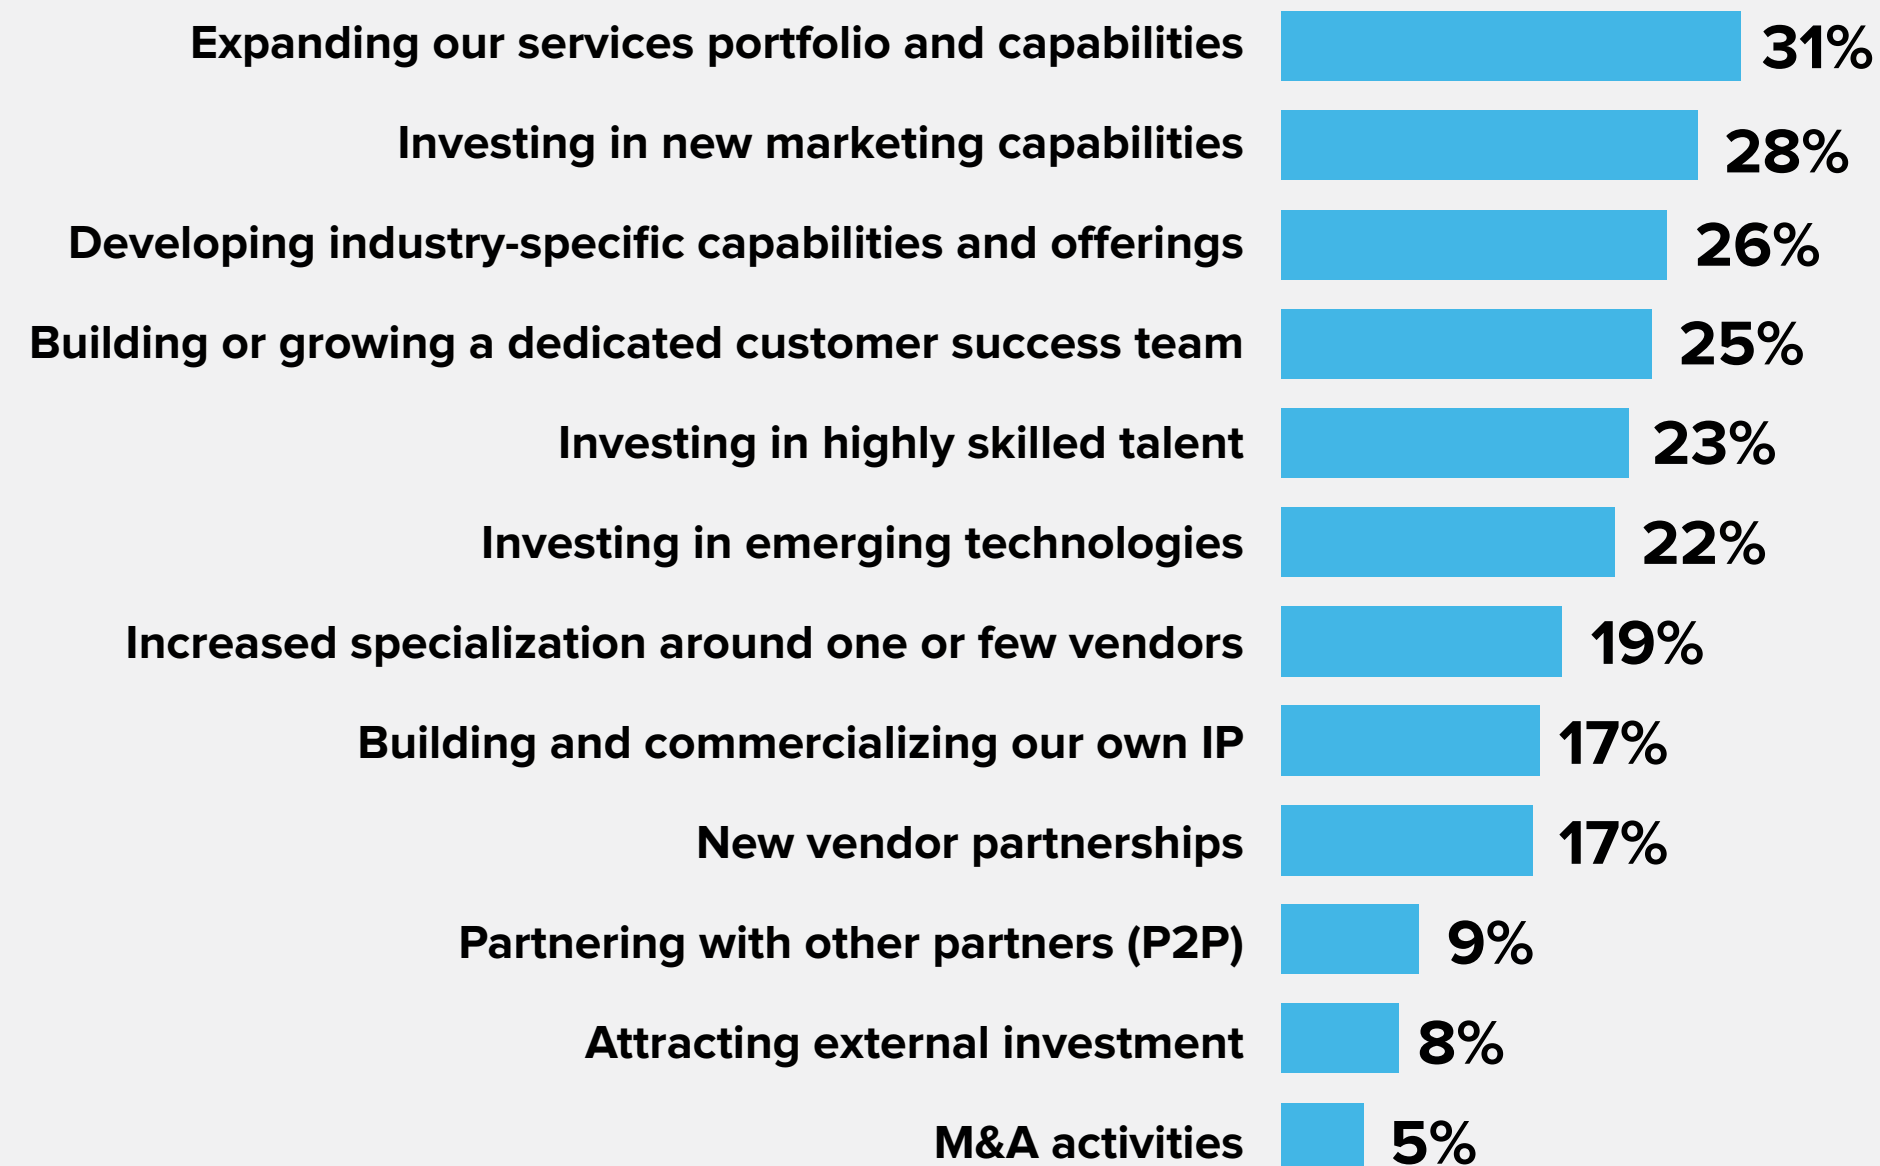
| | |
|---|---|
| Expanding our services portfolio and capabilities | 31% |
| Investing in new marketing capabilities | 28% |
| Developing industry-specific capabilities and offerings | 26% |
| Building or growing a dedicated customer success team | 25% |
| Investing in highly skilled talent | 23% |
| Investing in emerging technologies | 22% |
| Increased specialization around one or few vendors | 19% |
| Building and commercializing our own IP | 17% |
| New vendor partnerships | 17% |
| Partnering with other partners (P2P) | 9% |
| Attracting external investment | 8% |
| M&A activities | 5% |